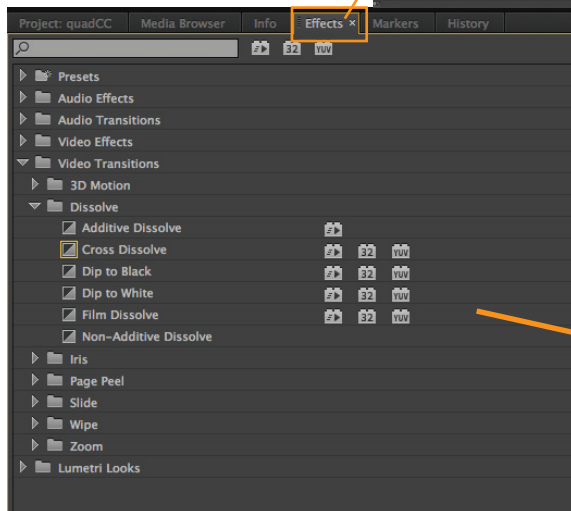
Project: quadCC Media Browser Info Effects × Markers History

32 YUV

Presets
Audio Effects
Audio Transitions
Video Effects
Video Transitions
3D Motion
Dissolve
Additive Dissolve
Cross Dissolve 32 YUV
Dip to Black 32 YUV
Dip to White 32 YUV
Film Dissolve 32 YUV
Non-Additive Dissolve
Iris
Page Peel
Slide
Wipe
Zoom
Lumetri Looks